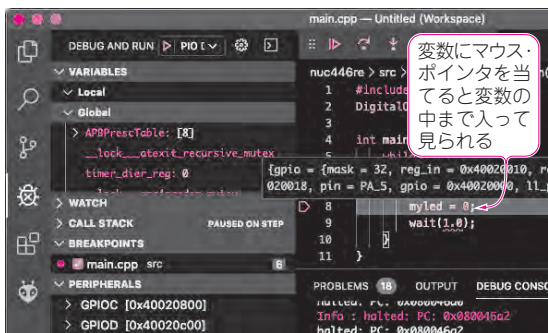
main.cpp — Untitled (Workspace)

DEBUG AND RUN ▷ PIO D

∨ VARIABLES
∨ Local
∨ Global
> APBPrescTable: [8]
__lock___atexit_recursive_mutex
timer_dier_reg: 0

∨ WATCH
∨ CALL STACK PAUSED ON STEP
∨ BREAKPOINTS
main.cpp src 6
∨ PERIPHERALS
> GPIOC [0x40020800]
> GPIOD [0x40020c00]

nuc446re > src >
1 #include
2 DigitalO
3
4 int main
{gpio = {mask = 32, reg_in = 0x40020010, r
020018, pin = PA_5, gpio = 0x40020000, ll_p
8 myled = 0;
9 wait(1.0);
10 }
11 }

変数にマウス・ポインタを当てると変数の中まで入って見られる

PROBLEMS 18 OUTPUT DEBUG CONSO
halted: PC: 0x080040d0
Info : halted: PC: 0x080045a2
halted: PC: 0x080046a2